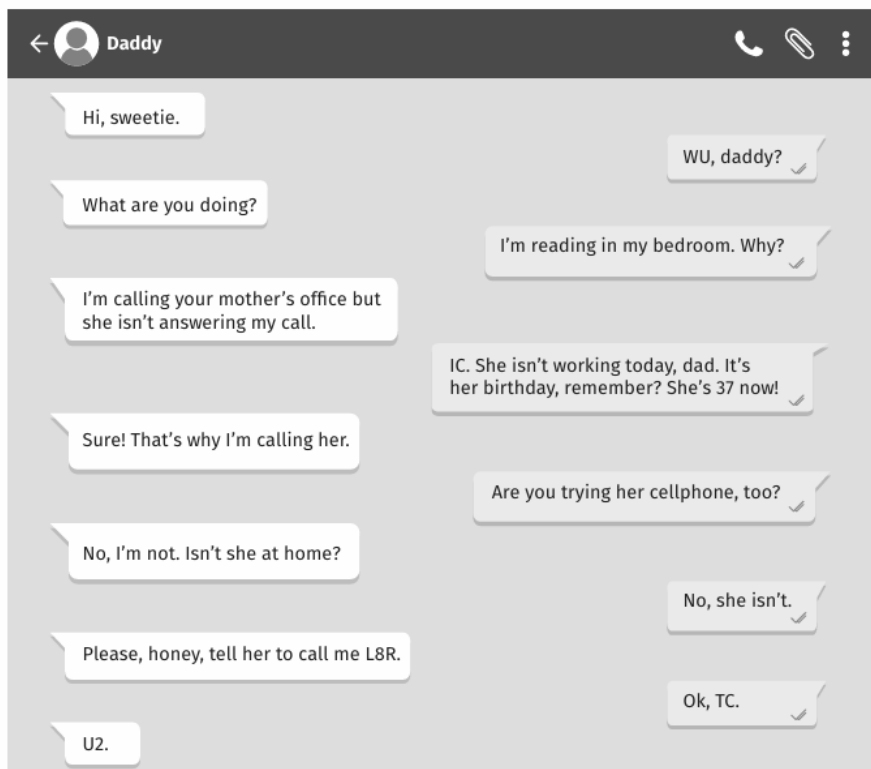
Daddy

Hi, sweetie.

WU, daddy?

What are you doing?

I'm reading in my bedroom. Why?

I'm calling your mother's office but she isn't answering my call.

IC. She isn't working today, dad. It's her birthday, remember? She's 37 now!

Sure! That's why I'm calling her.

Are you trying her cellphone, too?

No, I'm not. Isn't she at home?

No, she isn't.

Please, honey, tell her to call me L8R.

Ok, TC.

U2.